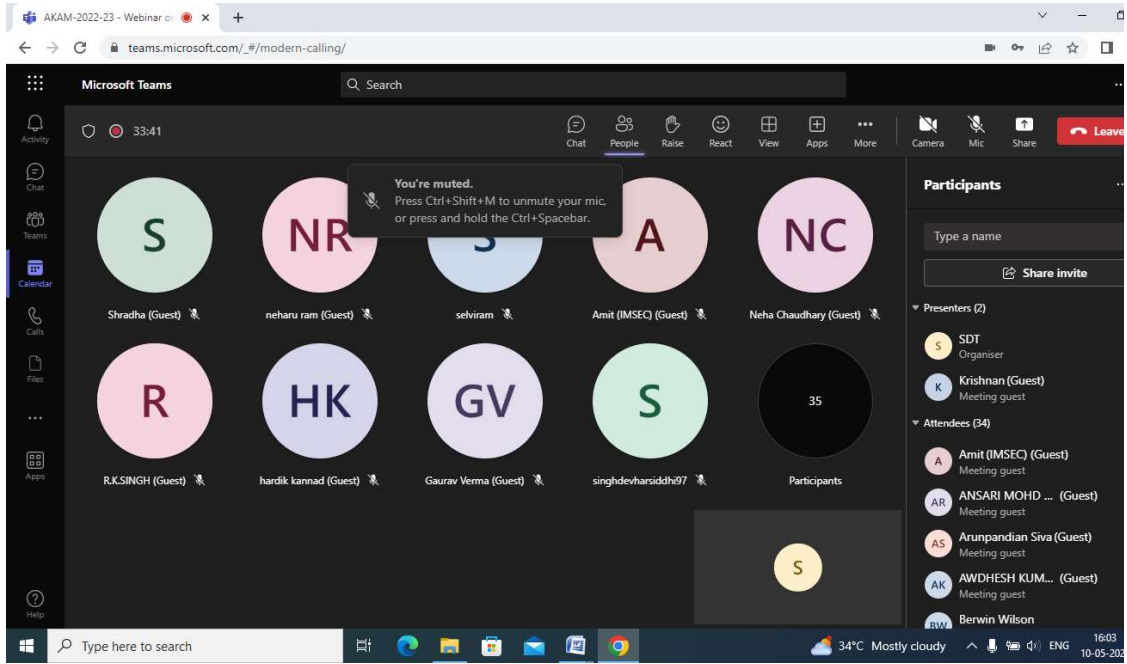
AKAM-2022-23 - Webinar o

teams.microsoft.com/_#/modern-calling/

Microsoft Teams

Search

Activity

Chat

Teams

Calendar

Calls

Files

...

Apps

Help

33:41

Chat People Raise React View Apps More Camera Mic Share Leave

You're muted.
Press Ctrl+Shift+M to unmute your mic, or press and hold the Ctrl+Spacebar.

S
Shradha (Guest)

NR
neharu ram (Guest)

S
selviram

A
Amit (IMSEC) (Guest)

NC
Neha Chaudhary (Guest)

R
R.K.SINGH (Guest)

HK
hardik kannad (Guest)

GV
Gaurav Verma (Guest)

S
singhdevharsiddhi97

35
Participants

S

Participants

Type a name

Share invite

Presenters (2)

S SDT
Organiser

K Krishnan (Guest)
Meeting guest

Attendees (34)

A Amit (IMSEC) (Guest)
Meeting guest

AR ANSARI MOHD ... (Guest)
Meeting guest

AS Arunpandian Siva (Guest)
Meeting guest

AK AWDHESH KUM... (Guest)
Meeting guest

BW Berwin Wilson

Type here to search

34°C Mostly cloudy

ENG

16:03
10-05-202